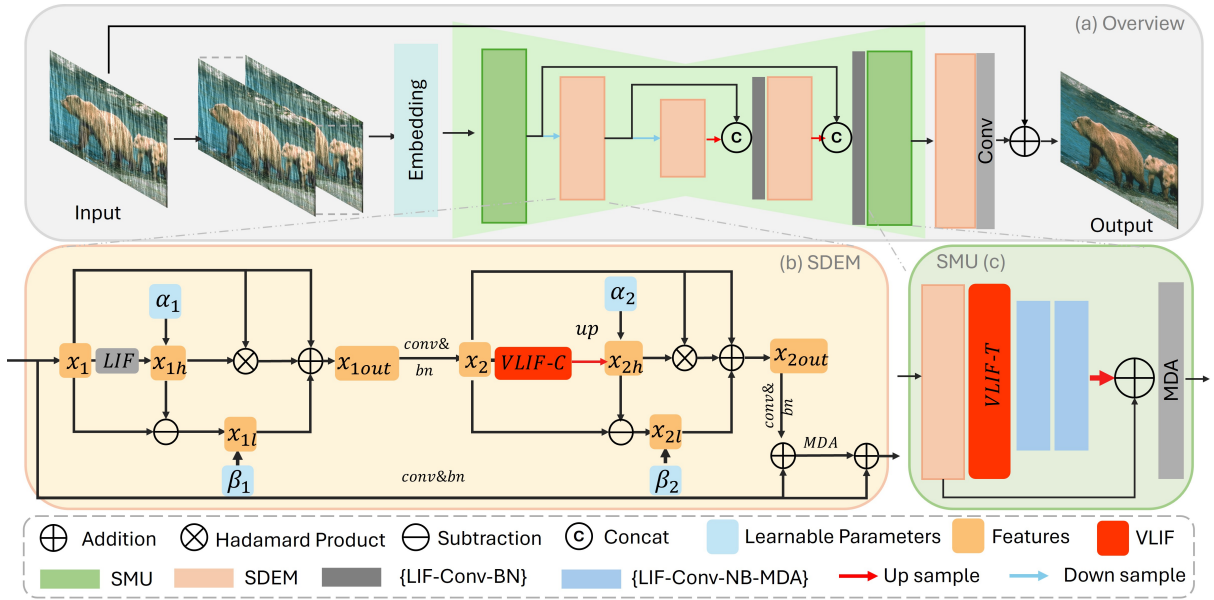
(a) Overview

Input

Embedding

C

C

Conv

Output

(b) SDEM

$\alpha_1$

$x_1$ LIF $x_{1h}$

$x_{1out}$

conv& bn

$x_{1l}$

$\beta_1$

$\alpha_2$

up

$x_2$ VLIF-C $x_{2h}$

$x_{2out}$

conv& bn

$x_{2l}$

$\beta_2$

MDA

conv&bn

SMU (c)

VLIF-T

MDA

Addition  Hadamard Product  Subtraction  C Concat  Learnable Parameters  Features  VLIF

SMU  SDEM  {LIF-Conv-BN}  {LIF-Conv-NB-MDA}  Up sample  Down sample